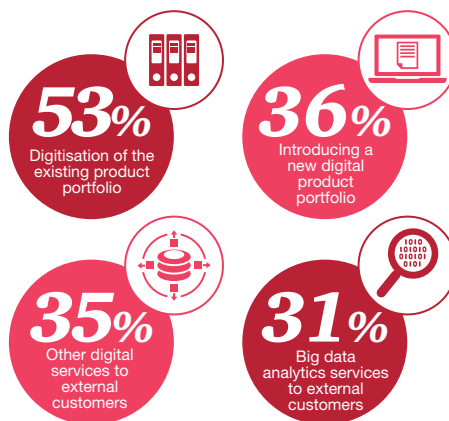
53%
Digitisation of the existing product portfolio

36%
Introducing a new digital product portfolio

35%
Other digital services to external customers

1010
101010
010101
0101

31%
Big data analytics services to external customers